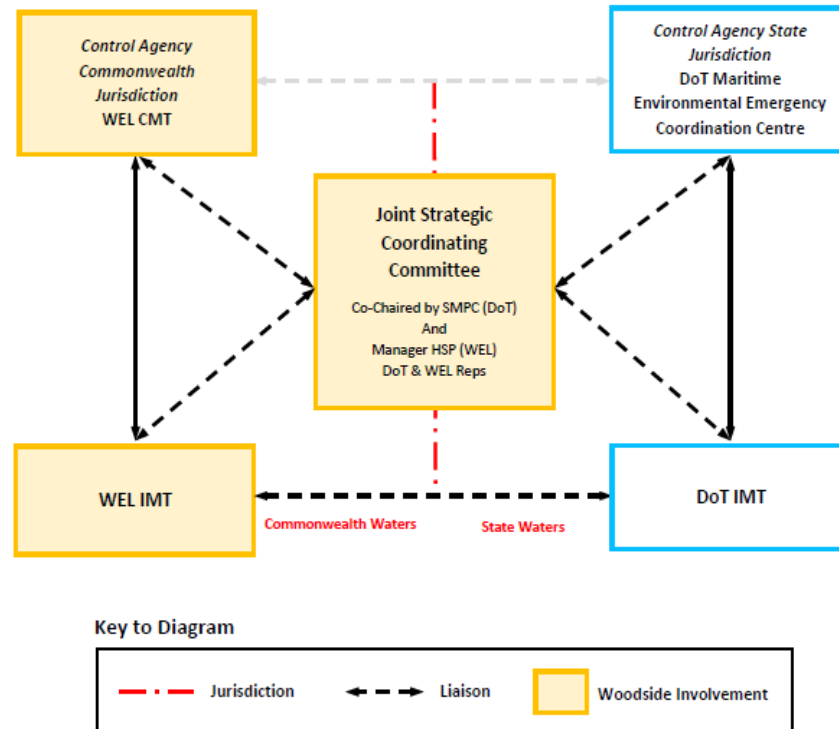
Control Agency Commonwealth Jurisdiction
WEL CMT

Control Agency State Jurisdiction
DoT Maritime Environmental Emergency Coordination Centre

Joint Strategic Coordinating Committee

Co-Chaired by SMPC (DoT)
And
Manager HSP (WEL)
DoT & WEL Reps

WEL IMT

DoT IMT

Commonwealth Waters

State Waters

Key to Diagram

Jurisdiction

Liaison

Woodside Involvement